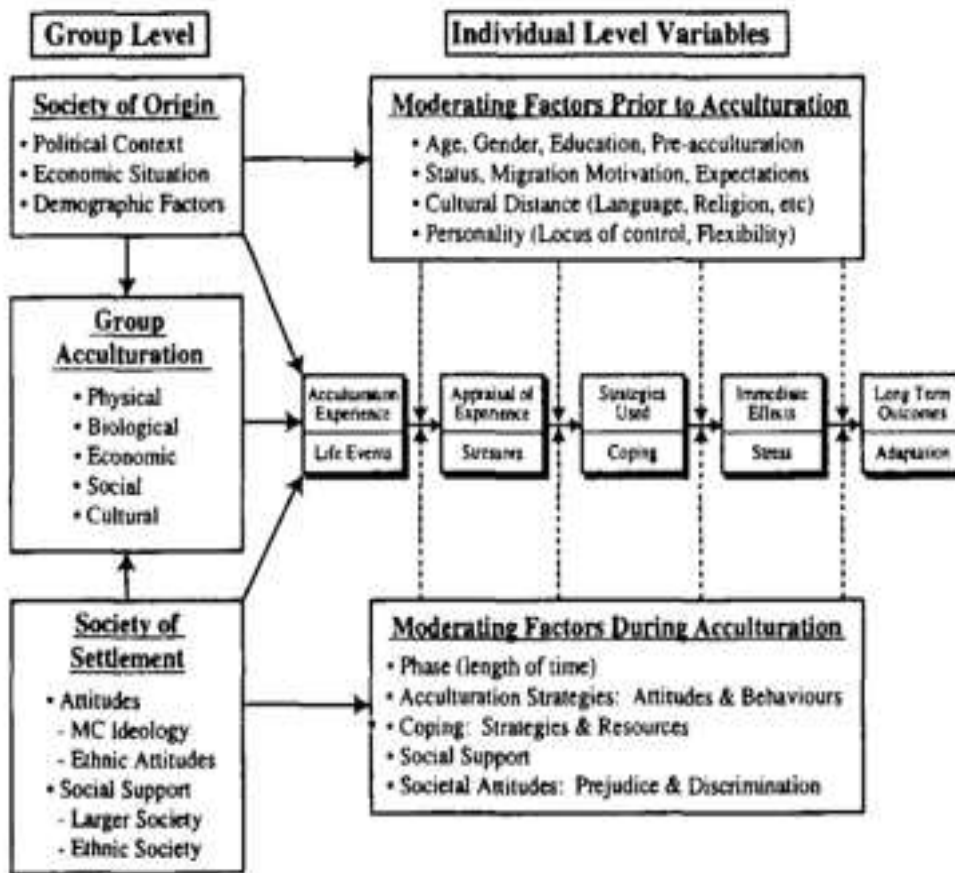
Group Level

Individual Level Variables

Society of Origin
• Political Context
• Economic Situation
• Demographic Factors

Moderating Factors Prior to Acculturation
• Age, Gender, Education, Pre-acculturation
• Status, Migration Motivation, Expectations
• Cultural Distance (Language, Religion, etc)
• Personality (Locus of control, Flexibility)

Group Acculturation
• Physical
• Biological
• Economic
• Social
• Cultural

Acculturation Experience
Life Events

Appraisal of Experience
Stressors

Strategies Used
Coping

Immediate Effects
Stress

Long Term Outcomes
Adaptation

Society of Settlement
• Attitudes
- MC Ideology
- Ethnic Attitudes
• Social Support
- Larger Society
- Ethnic Society

Moderating Factors During Acculturation
• Phase (length of time)
• Acculturation Strategies: Attitudes & Behaviours
• Coping: Strategies & Resources
• Social Support
• Societal Attitudes: Prejudice & Discrimination